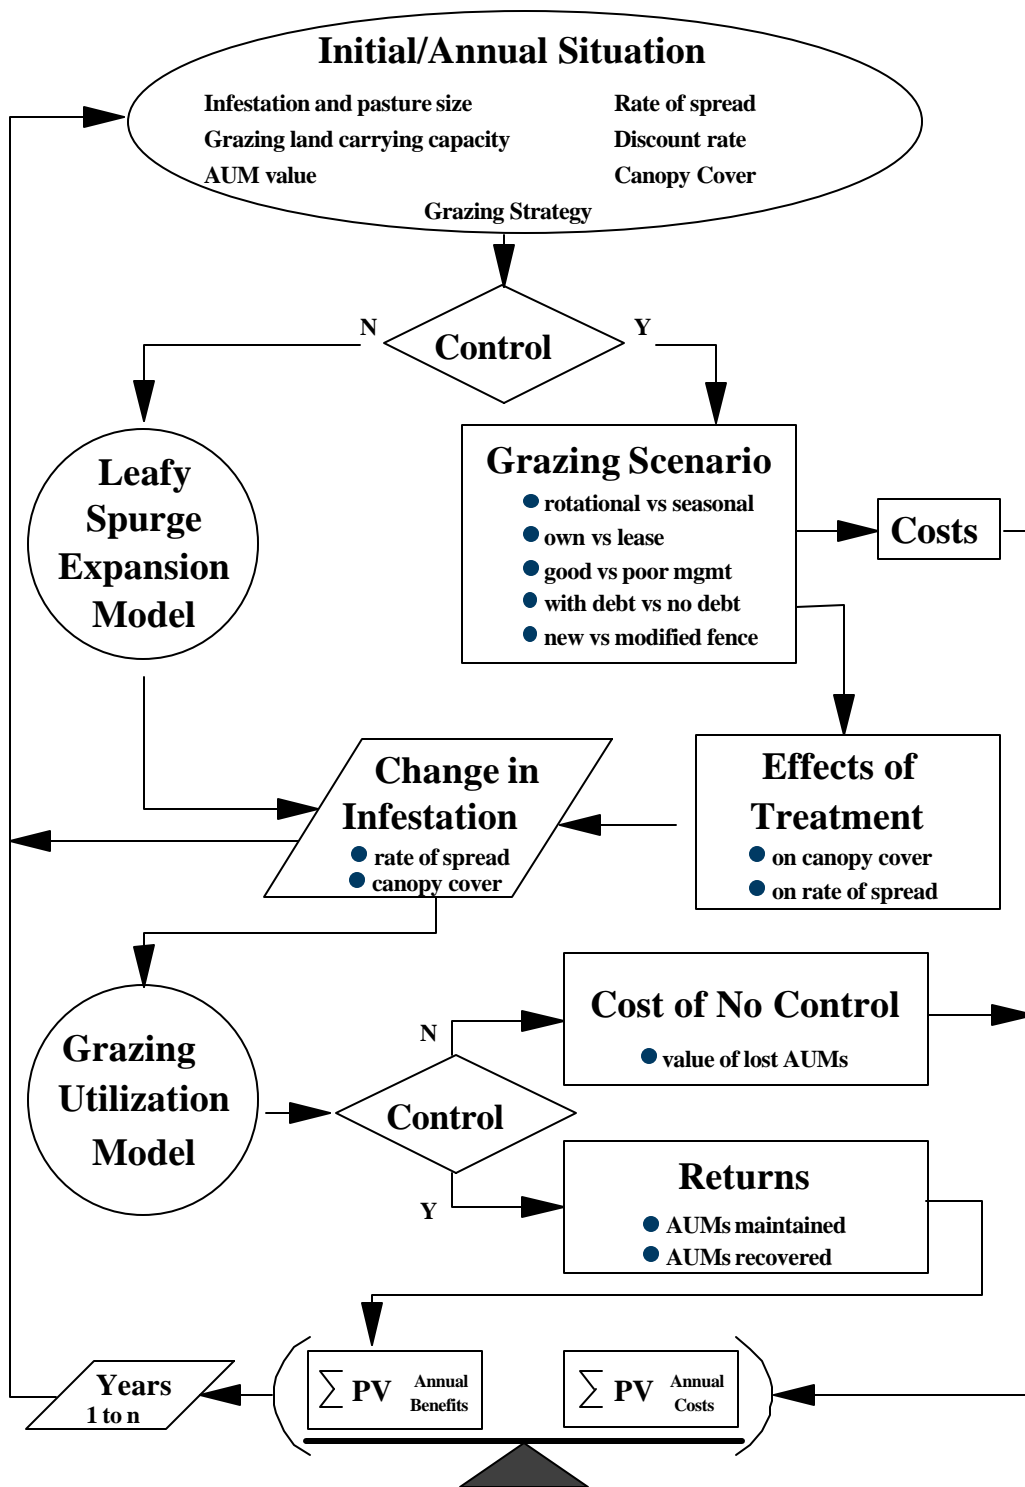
Initial/Annual Situation

Infestation and pasture size
Grazing land carrying capacity
AUM value

Rate of spread
Discount rate
Canopy Cover

Grazing Strategy

N
Control
Y

Leafy Spurge Expansion Model

Grazing Scenario
rotational vs seasonal
own vs lease
good vs poor mgmt
with debt vs no debt
new vs modified fence

Costs

Change in Infestation
rate of spread
canopy cover

Effects of Treatment
on canopy cover
on rate of spread

Grazing Utilization Model

N
Control
Y

Cost of No Control
value of lost AUMs

Returns
AUMs maintained
AUMs recovered

Years
1 to n

$\sum$ PV Annual Benefits

$\sum$ PV Annual Costs